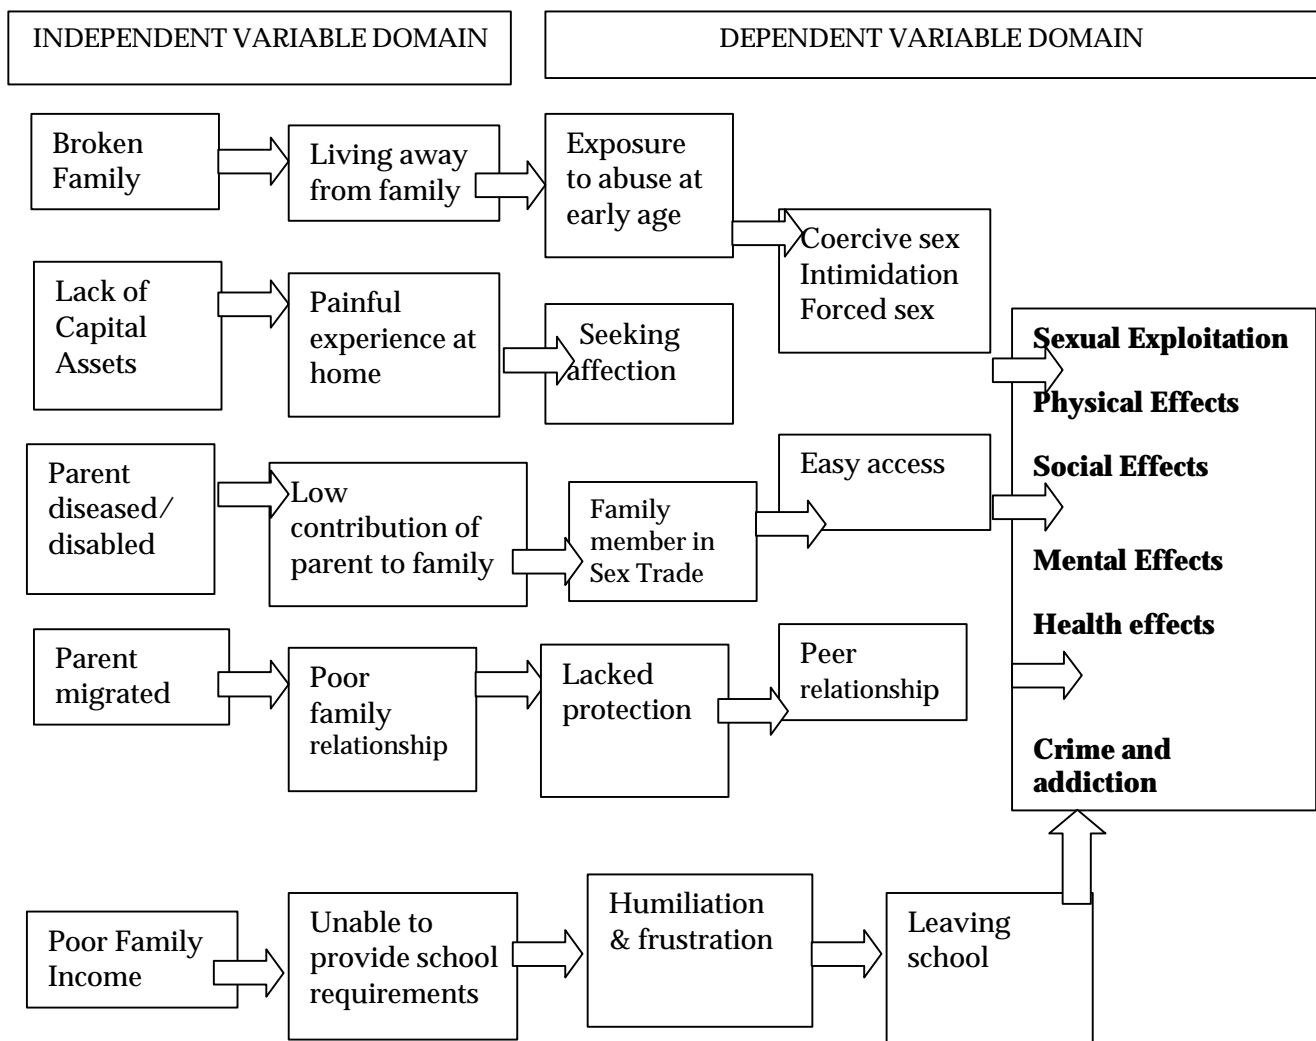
INDEPENDENT VARIABLE DOMAIN

DEPENDENT VARIABLE DOMAIN

Broken Family

Living away from family

Exposure to abuse at early age

Coercive sex
Intimidation
Forced sex

Lack of Capital Assets

Painful experience at home

Seeking affection

Sexual Exploitation

Physical Effects

Social Effects

Mental Effects

Health effects

Crime and addiction

Parent diseased/ disabled

Low contribution of parent to family

Family member in Sex Trade

Easy access

Parent migrated

Poor family relationship

Lacked protection

Peer relationship

Poor Family Income

Unable to provide school requirements

Humiliation & frustration

Leaving school